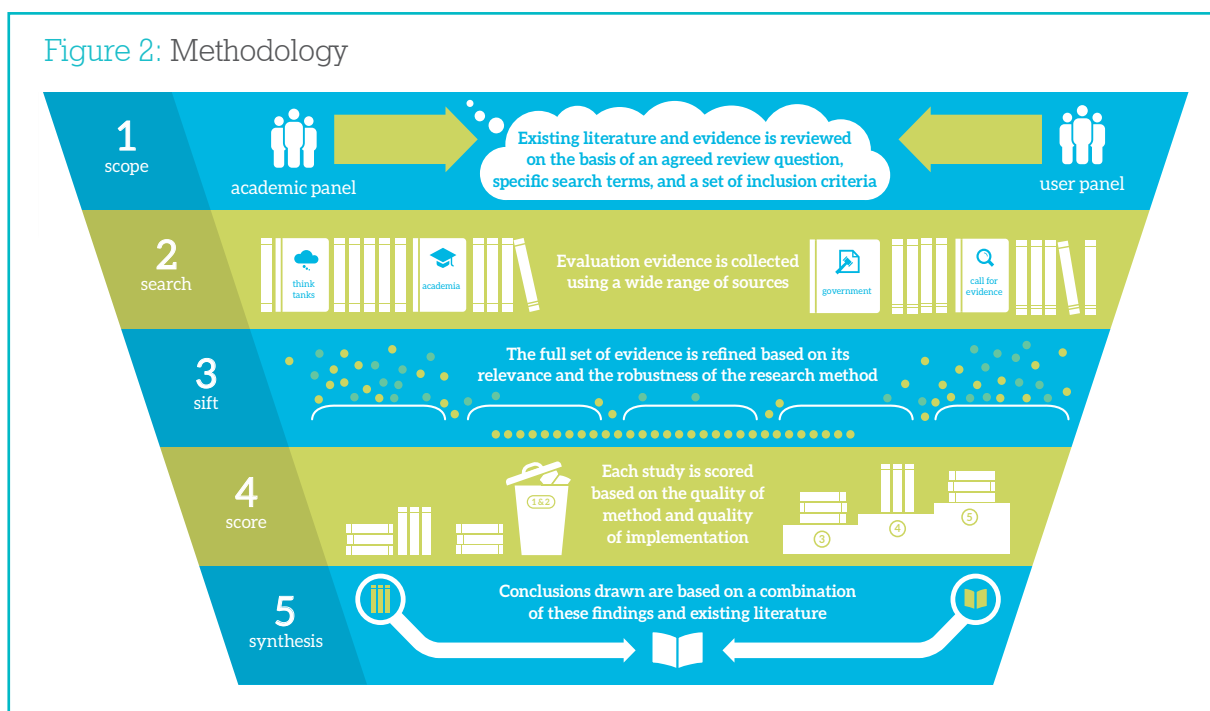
Figure 2: Methodology

1
scope

academic panel

Existing literature and evidence is reviewed on the basis of an agreed review question, specific search terms, and a set of inclusion criteria

user panel

2
search

think tanks

academia

Evaluation evidence is collected using a wide range of sources

government

call for evidence

3
sift

The full set of evidence is refined based on its relevance and the robustness of the research method

4
score

1&2

Each study is scored based on the quality of method and quality of implementation

3

4

5

5
synthesis

Conclusions drawn are based on a combination of these findings and existing literature